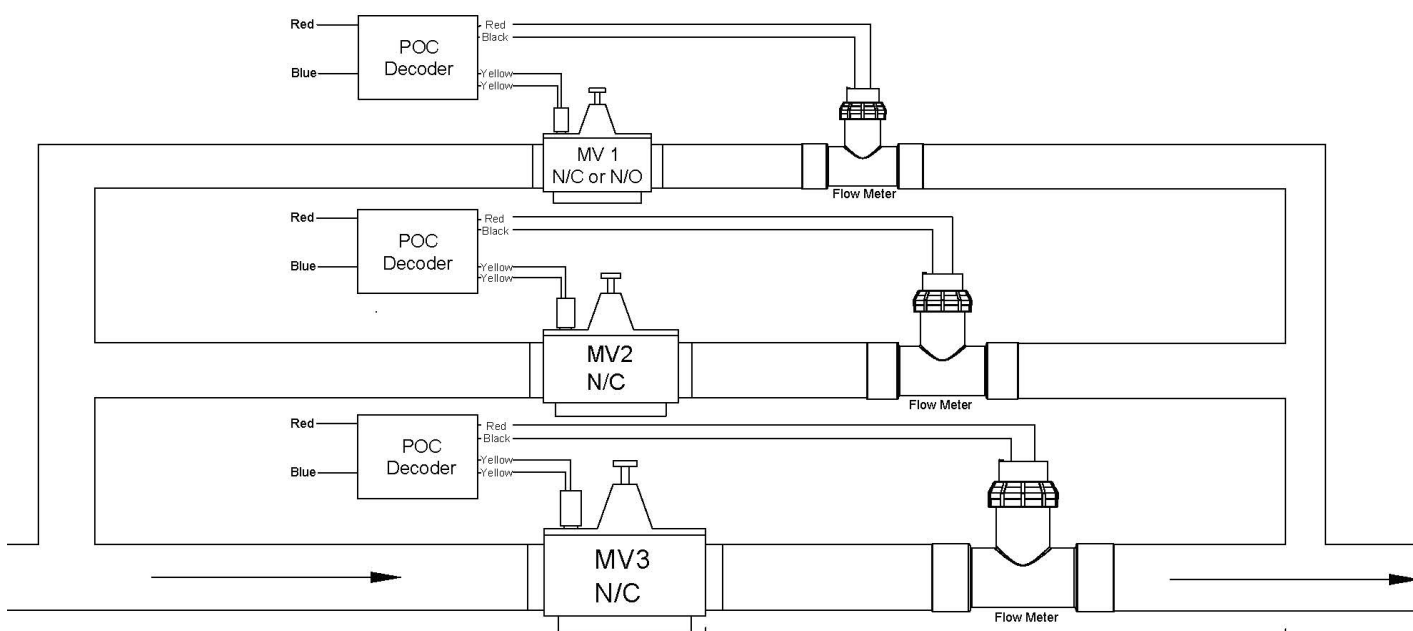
Red
Blue
POC Decoder
Red
Black
Yellow
Yellow
MV 1
N/C or N/O
Flow Meter

Red
Blue
POC Decoder
Red
Black
Yellow
Yellow
MV2
N/C
Flow Meter

Red
Blue
POC Decoder
Red
Black
Yellow
Yellow
MV3
N/C
Flow Meter